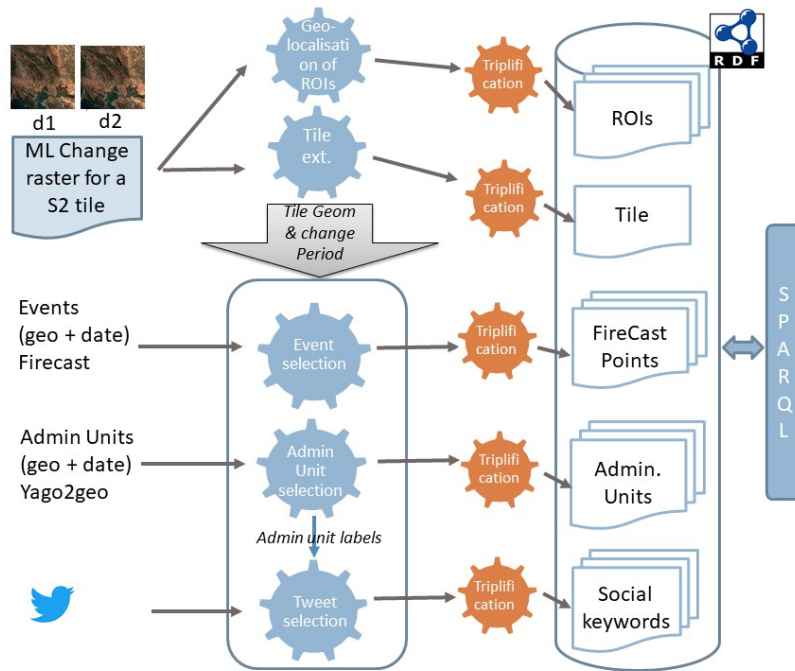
d1 d2

ML Change raster for a S2 tile

Geo-localisation of ROIs

Tile ext.

Triplification

Triplification

RDF

ROIs

Tile

Tile Geom & change Period

Events (geo + date) Firecast

Event selection

Triplification

FireCast Points

S P A R Q L

Admin Units (geo + date) Yago2geo

Admin Unit selection

Triplification

Admin. Units

Admin unit labels

Tweet selection

Triplification

Social keywords